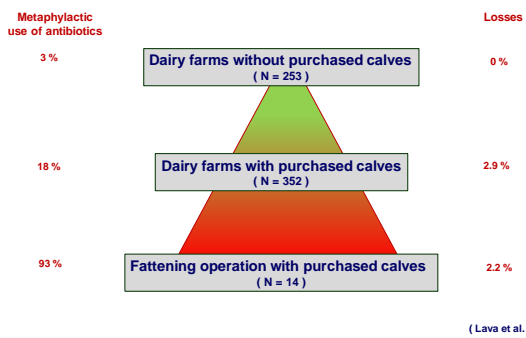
Metaphylactic use of antibiotics

Losses

3 %

Dairy farms without purchased calves
( N = 253 )

0 %

18 %

Dairy farms with purchased calves
( N = 352 )

2.9 %

93 %

Fattening operation with purchased calves
( N = 14 )

2.2 %

( Lava et al.